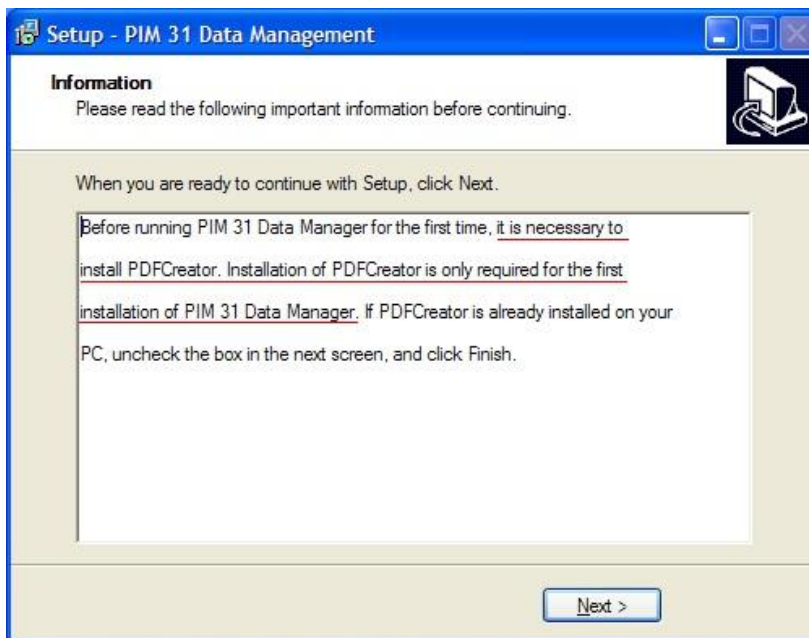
Setup - PIM 31 Data Management

Information
Please read the following important information before continuing.

When you are ready to continue with Setup, click Next.

Before running PIM 31 Data Manager for the first time, it is necessary to install PDFCreator. Installation of PDFCreator is only required for the first installation of PIM 31 Data Manager. If PDFCreator is already installed on your PC, uncheck the box in the next screen, and click Finish.

Next >